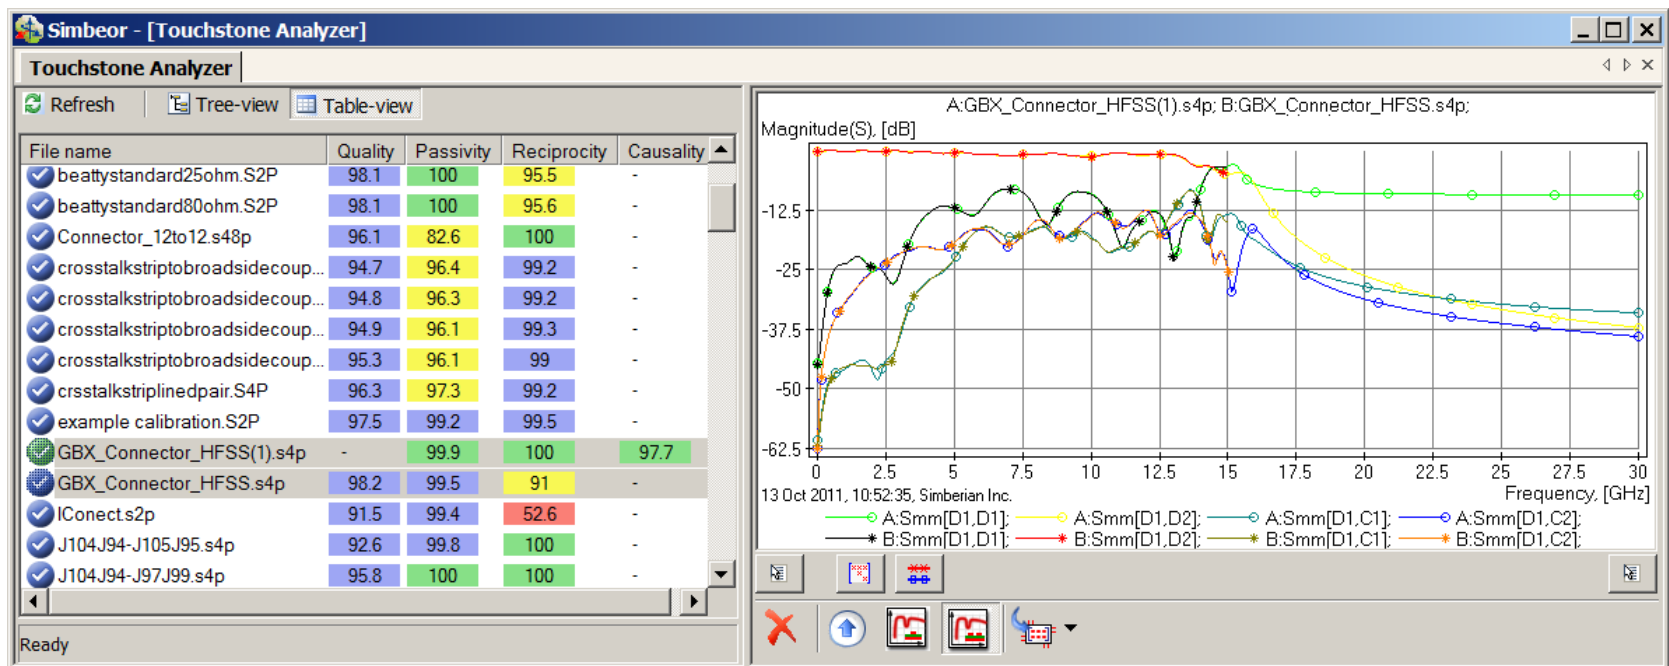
Simbeor - [Touchstone Analyzer]

Touchstone Analyzer

Refresh Tree-view Table-view

| File name | Quality | Passivity | Reciprocity | Causality |
|---|---|---|---|---|
| beattystandard25ohm.S2P | 98.1 | 100 | 95.5 | - |
| beattystandard80ohm.S2P | 98.1 | 100 | 95.6 | - |
| Connector_12to12.s48p | 96.1 | 82.6 | 100 | - |
| crosstalkstriptobroadsidecoup... | 94.7 | 96.4 | 99.2 | - |
| crosstalkstriptobroadsidecoup... | 94.8 | 96.3 | 99.2 | - |
| crosstalkstriptobroadsidecoup... | 94.9 | 96.1 | 99.3 | - |
| crosstalkstriptobroadsidecoup... | 95.3 | 96.1 | 99 | - |
| crsstalkstriplinedpair.S4P | 96.3 | 97.3 | 99.2 | - |
| example calibration.S2P | 97.5 | 99.2 | 99.5 | - |
| GBX_Connector_HFSS(1).s4p | - | 99.9 | 100 | 97.7 |
| GBX_Connector_HFSS.s4p | 98.2 | 99.5 | 91 | - |
| IConect.s2p | 91.5 | 99.4 | 52.6 | - |
| J104J94-J105J95.s4p | 92.6 | 99.8 | 100 | - |
| J104J94-J97J99.s4p | 95.8 | 100 | 100 | - |

Ready

A:GBX_Connector_HFSS(1).s4p; B:GBX_Connector_HFSS.s4p;
Magnitude(S), [dB]
-12.5
-25
-37.5
-50
-62.5
0 2.5 5 7.5 10 12.5 15 17.5 20 22.5 25 27.5 30
13 Oct 2011, 10:52:35, Simberian Inc.
Frequency, [GHz]
A:Smm[D1,D1]; A:Smm[D1,D2]; A:Smm[D1,C1]; A:Smm[D1,C2];
B:Smm[D1,D1]; B:Smm[D1,D2]; B:Smm[D1,C1]; B:Smm[D1,C2];